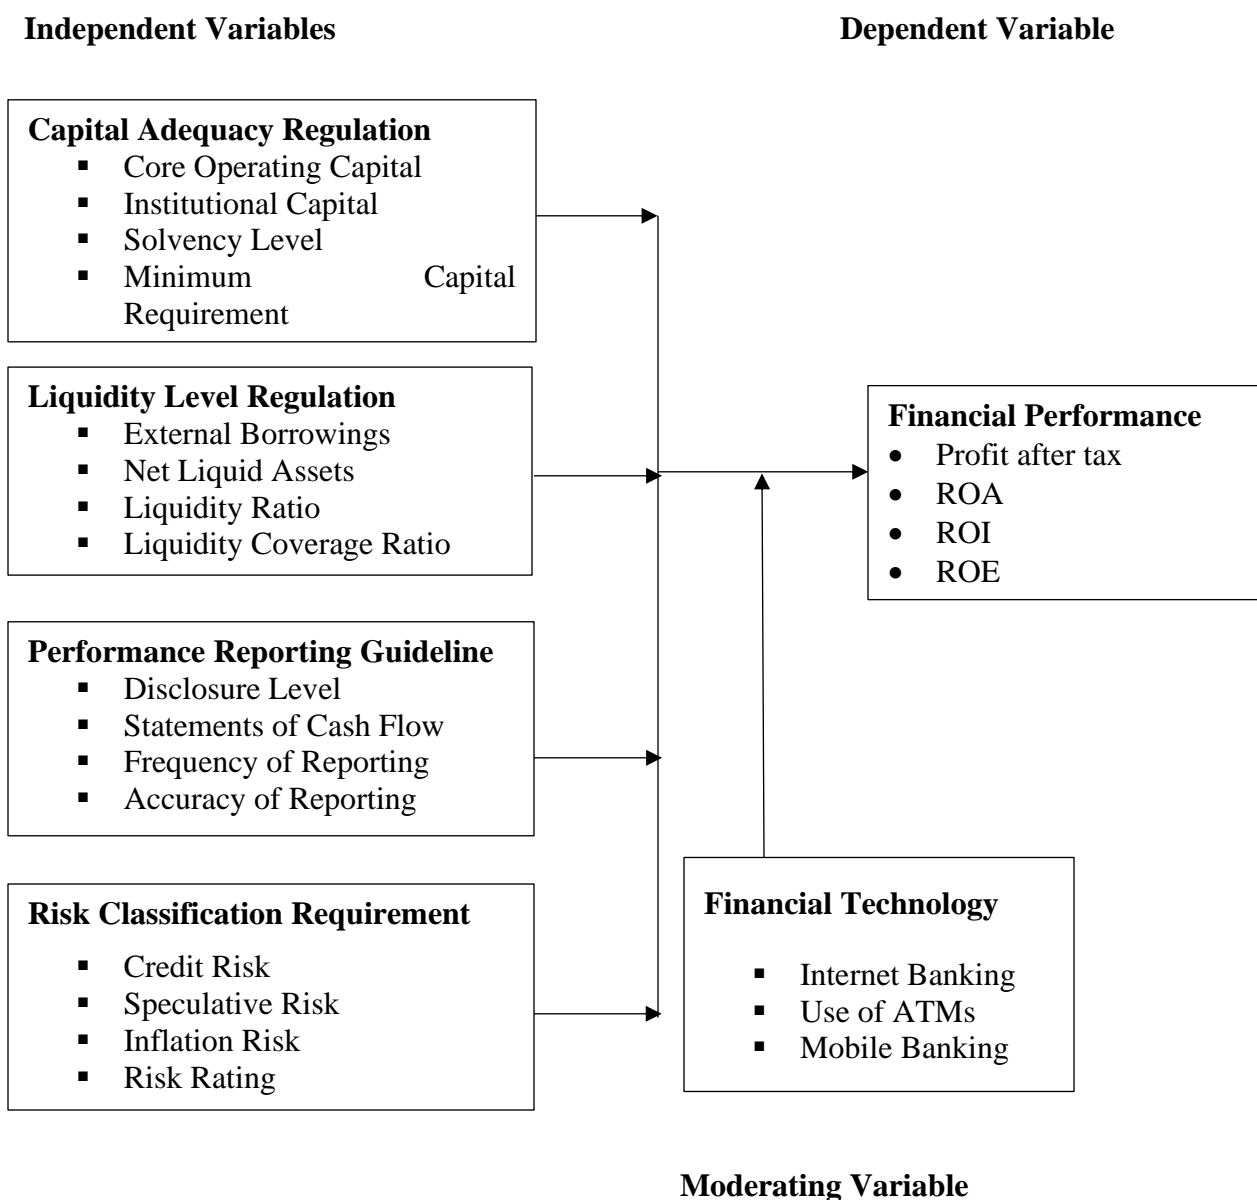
**Independent Variables**

**Dependent Variable**

**Capital Adequacy Regulation**
- Core Operating Capital
- Institutional Capital
- Solvency Level
- Minimum Capital Requirement

**Liquidity Level Regulation**
- External Borrowings
- Net Liquid Assets
- Liquidity Ratio
- Liquidity Coverage Ratio

**Performance Reporting Guideline**
- Disclosure Level
- Statements of Cash Flow
- Frequency of Reporting
- Accuracy of Reporting

**Risk Classification Requirement**
- Credit Risk
- Speculative Risk
- Inflation Risk
- Risk Rating

**Financial Performance**
- Profit after tax
- ROA
- ROI
- ROE

**Financial Technology**
- Internet Banking
- Use of ATMs
- Mobile Banking

**Moderating Variable**